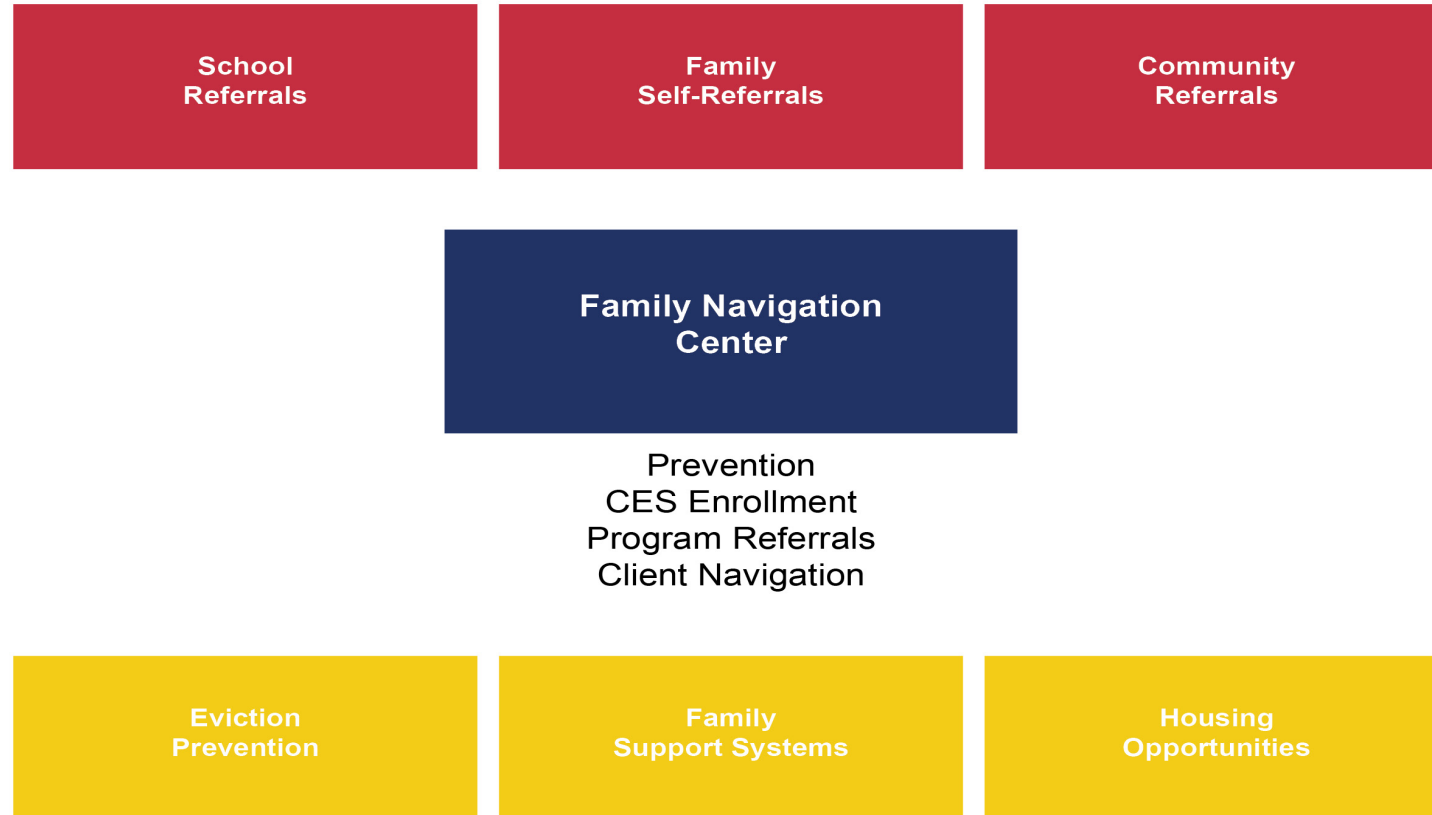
School Referrals

Family Self-Referrals

Community Referrals

Family Navigation Center

Prevention
CES Enrollment
Program Referrals
Client Navigation

Eviction Prevention

Family Support Systems

Housing Opportunities